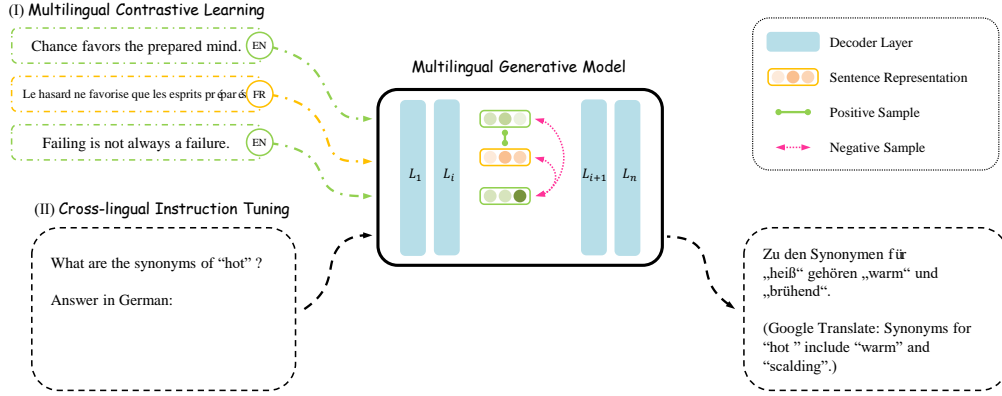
(I) Multilingual Contrastive Learning

Chance favors the prepared mind. EN

Le hasard ne favorise que les esprits préparés. FR

Failing is not always a failure. EN

(II) Cross-lingual Instruction Tuning

What are the synonyms of "hot" ?

Answer in German:

Multilingual Generative Model

$L_1$ $L_i$ $L_{i+1}$ $L_n$

Decoder Layer

Sentence Representation

Positive Sample

Negative Sample

Zu den Synonymen für „heiß“ gehören „warm“ und „brühend“.

(Google Translate: Synonyms for "hot " include "warm" and "scalding".)